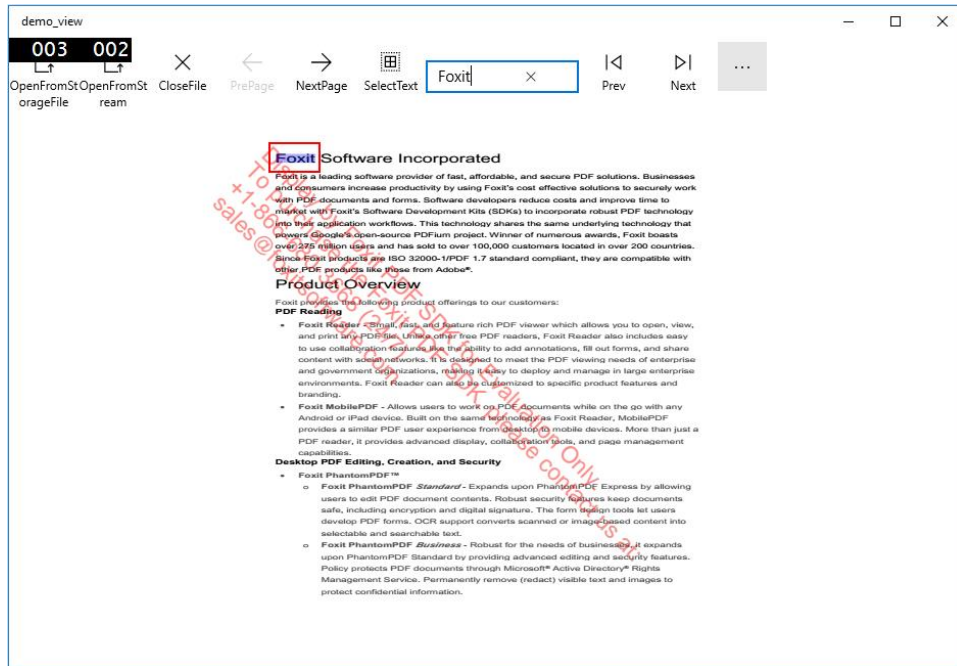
demo_view

003 OpenFromStorageFile
002 OpenFromStream
CloseFile
PrePage
NextPage
SelectText
Foxit
Prev
Next
...

Foxit Software Incorporated

Foxit is a leading software provider of fast, affordable, and secure PDF solutions. Businesses and consumers increase productivity by using Foxit's cost effective solutions to securely work with PDF documents and forms. Software developers reduce costs and improve time to market with Foxit's Software Development Kits (SDKs) to incorporate robust PDF technology into their application workflows. This technology shares the same underlying technology that powers Google's open-source PDFium project. Winner of numerous awards, Foxit boasts over 275 million users and has sold to over 100,000 customers located in over 200 countries. Since Foxit products are ISO 32000-1/PDF 1.7 standard compliant, they are compatible with other PDF products like those from Adobe®.

Product Overview

Foxit provides the following product offerings to our customers:

PDF Reading

• Foxit Reader - Small, fast, and feature rich PDF viewer which allows you to open, view, and print any PDF file. Unlike other free PDF readers, Foxit Reader also includes easy to use collaboration features like the ability to add annotations, fill out forms, and share content with social networks. It is designed to meet the PDF viewing needs of enterprise and government organizations, making it easy to deploy and manage in large enterprise environments. Foxit Reader can also be customized to specific product features and branding.

• Foxit MobilePDF - Allows users to work on PDF documents while on the go with any Android or iPad device. Built on the same technology as Foxit Reader, MobilePDF provides a similar PDF user experience from desktop to mobile devices. More than just a PDF reader, it provides advanced display, collaboration tools, and page management capabilities.

Desktop PDF Editing, Creation, and Security

• Foxit PhantomPDF™

○ Foxit PhantomPDF Standard - Expands upon PhantomPDF Express by allowing users to edit PDF document contents. Robust security features keep documents safe, including encryption and digital signature. The form design tools let users develop PDF forms. OCR support converts scanned or image-based content into selectable and searchable text.

○ Foxit PhantomPDF Business - Robust for the needs of businesses, it expands upon PhantomPDF Standard by providing advanced editing and security features. Policy protects PDF documents through Microsoft® Active Directory® Rights Management Service. Permanently remove (redact) visible text and images to protect confidential information.

To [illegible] Foxit PDF SDK Evaluation Only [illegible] please contact us at +1-8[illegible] sales@foxit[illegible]